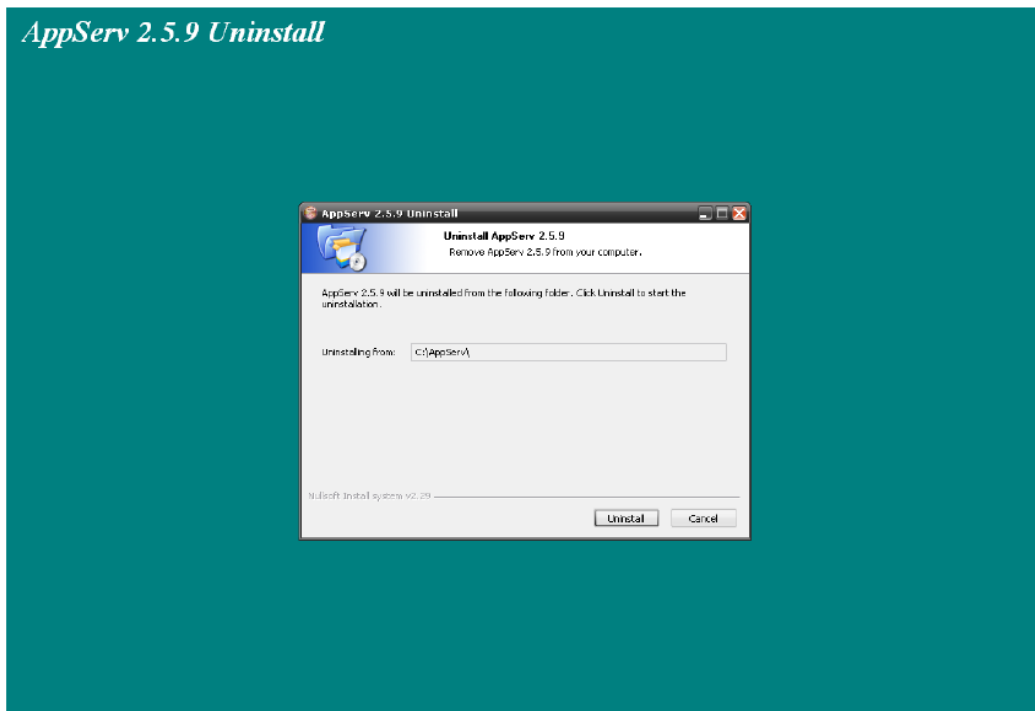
AppServ 2.5.9 Uninstall

AppServ 2.5.9 Uninstall

Uninstall AppServ 2.5.9

Remove AppServ 2.5.9 from your computer.

AppServ 2.5.9 will be uninstalled from the following folder. Click Uninstall to start the uninstallation.

Uninstalling from: C:\AppServ\

Nullsoft Install System v2.29

Uninstall

Cancel